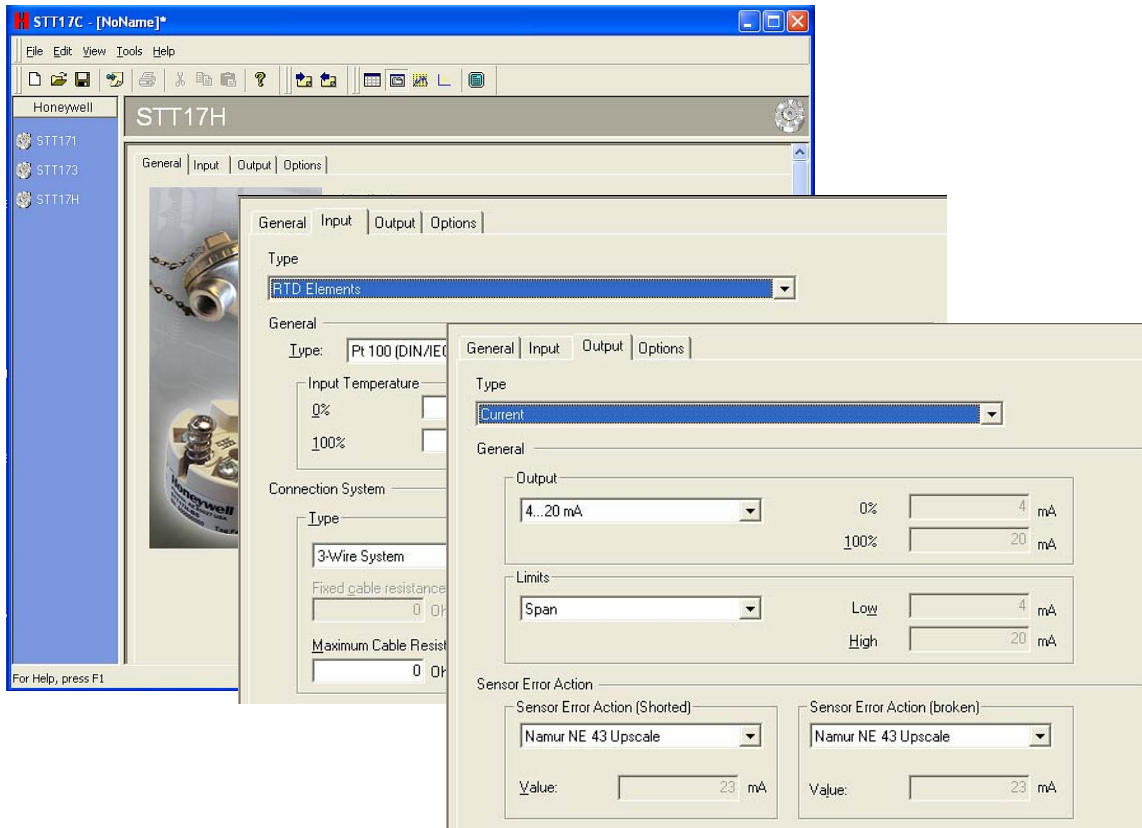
STT17C - [NoName]*

File Edit View Tools Help

Honeywell

STT171
STT173
STT17H

STT17H

General | Input | Output | Options

For Help, press F1

General | Input | Output | Options

Type
RTD Elements

General
Type: Pt 100 (DIN/IE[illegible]

Input Temperature
0%
100%

Connection System
Type
3-Wire System
Fixed cable resistance
0 Oh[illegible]
Maximum Cable Resist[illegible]
0 Oh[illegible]

General | Input | Output | Options

Type
Current

General

Output
4...20 mA
0% 4 mA
100% 20 mA

Limits
Span
Low 4 mA
High 20 mA

Sensor Error Action
Sensor Error Action (Shorted)
Namur NE 43 Upscale
Value: 23 mA

Sensor Error Action (broken)
Namur NE 43 Upscale
Value: 23 mA